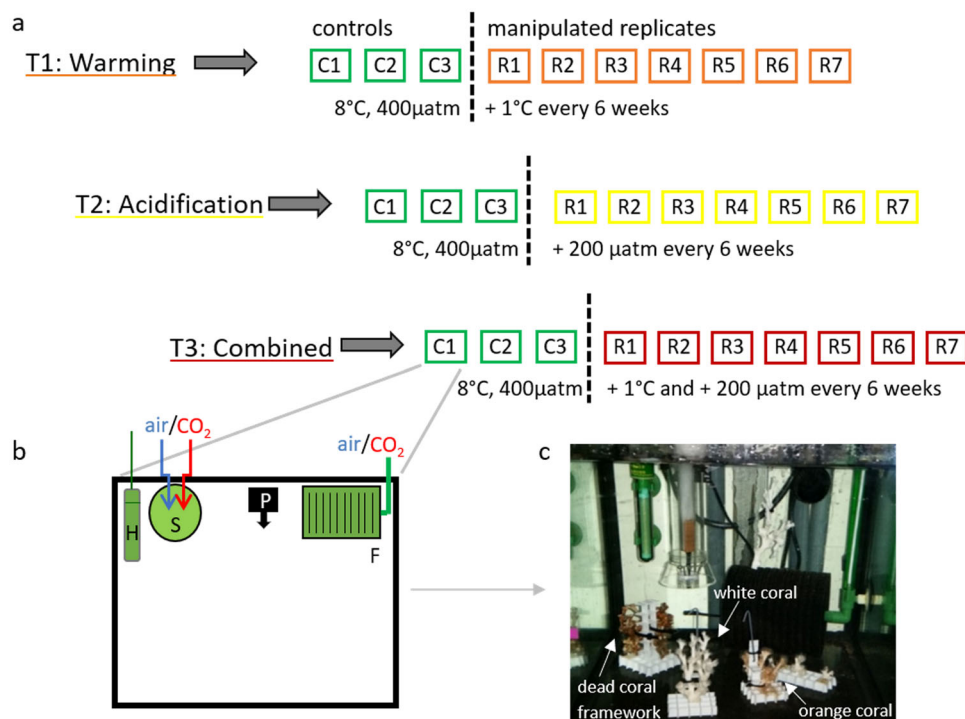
a

T1: Warming

controls

C1 C2 C3

8°C, 400µatm

manipulated replicates

R1 R2 R3 R4 R5 R6 R7

+ 1°C every 6 weeks

T2: Acidification

C1 C2 C3

8°C, 400µatm

R1 R2 R3 R4 R5 R6 R7

+ 200 µatm every 6 weeks

T3: Combined

C1 C2 C3

8°C, 400µatm

R1 R2 R3 R4 R5 R6 R7

+ 1°C and + 200 µatm every 6 weeks

b

air/$CO_2$

H

S

P

air/$CO_2$

F

c

white coral

dead coral framework

orange coral